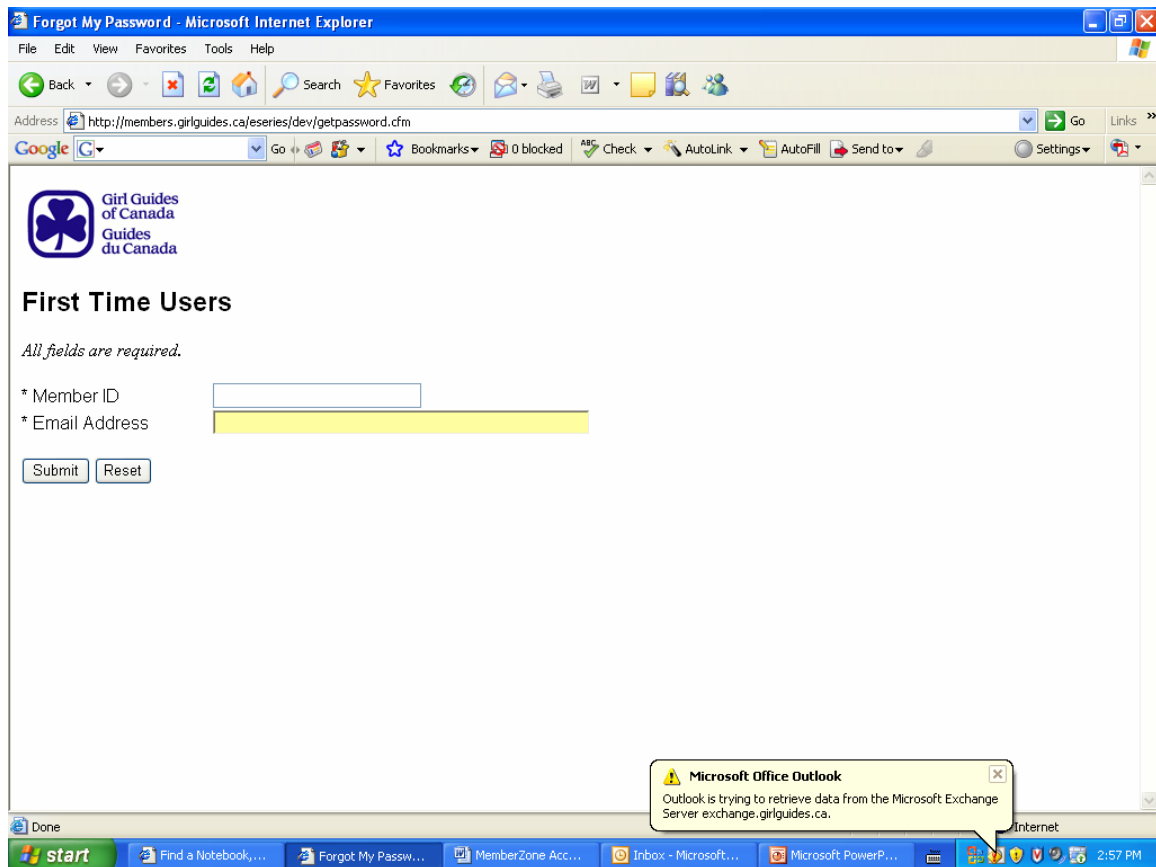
Forgot My Password - Microsoft Internet Explorer

File Edit View Favorites Tools Help

Back Search Favorites

Address http://members.girlguides.ca/eseries/dev/getpassword.cfm Go Links

Google G- Go Bookmarks 0 blocked Check AutoLink AutoFill Send to Settings

Girl Guides of Canada
Guides du Canada

First Time Users

All fields are required.

* Member ID
* Email Address

Submit Reset

Microsoft Office Outlook
Outlook is trying to retrieve data from the Microsoft Exchange Server exchange.girlguides.ca.

Done Internet

start Find a Notebook,... Forgot My Passw... MemberZone Acc... Inbox - Microsoft... Microsoft PowerP... 2:57 PM